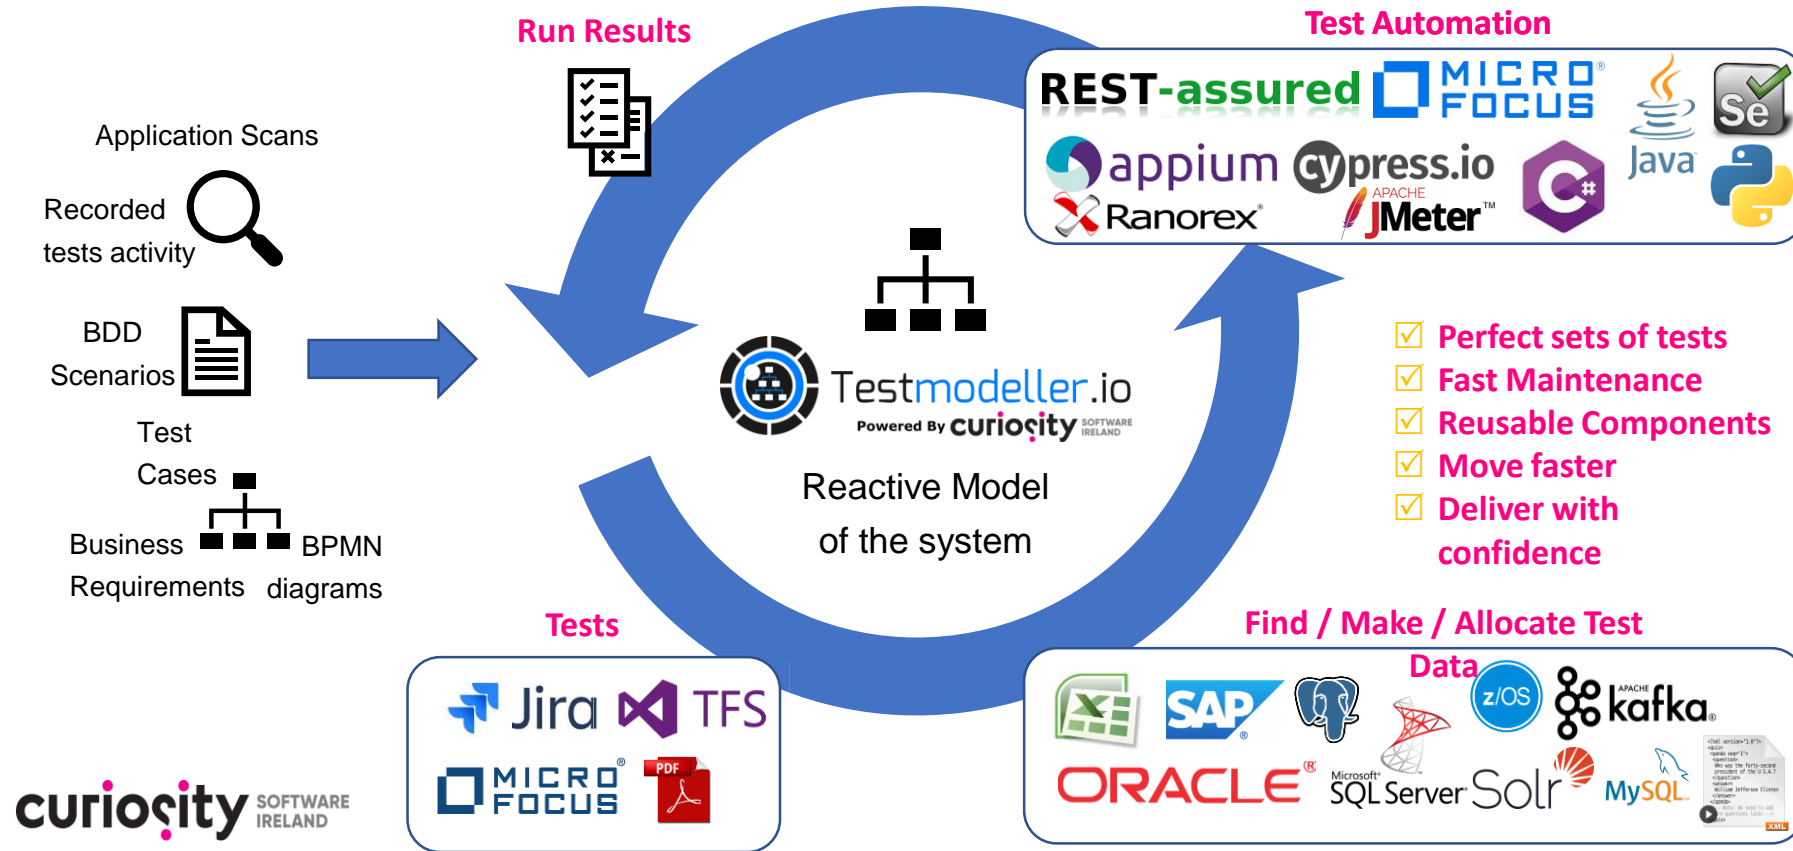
Run Results

Test Automation

REST-assured MICRO FOCUS Java Se appium cypress.io APACHE JMeter™ Ranorex

Application Scans

Recorded tests activity

BDD Scenarios

Test Cases

Business Requirements

BPMN diagrams

Testmodeller.io
Powered By curiosity SOFTWARE IRELAND

Reactive Model of the system

Perfect sets of tests
Fast Maintenance
Reusable Components
Move faster
Deliver with confidence

Tests

Jira TFS MICRO FOCUS PDF

Find / Make / Allocate Test Data

SAP z/OS APACHE kafka ORACLE Microsoft SQL Server Solr MySQL XML

curiosity SOFTWARE IRELAND